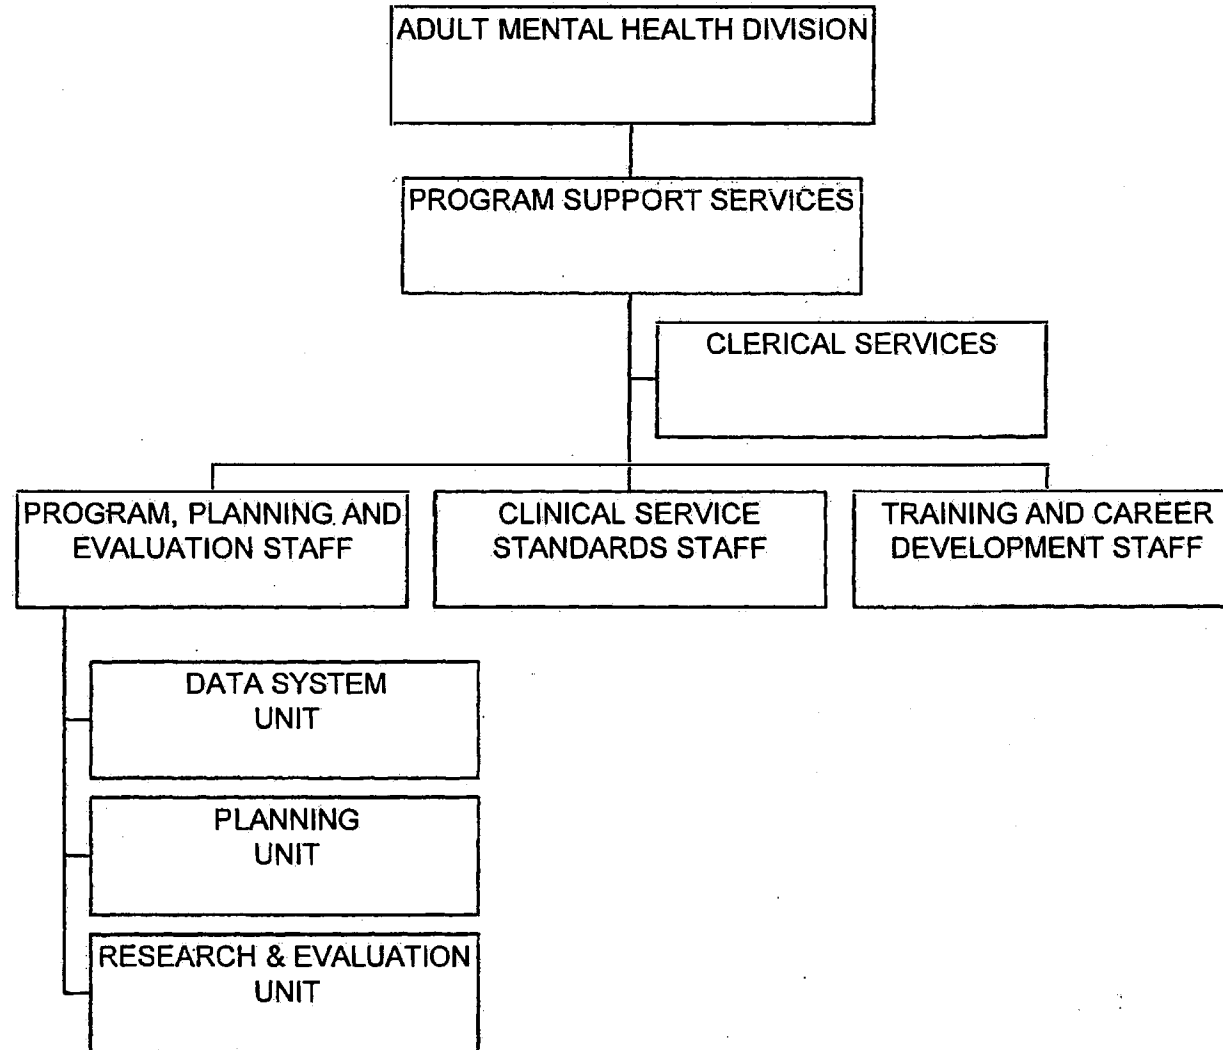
ADULT MENTAL HEALTH DIVISION

PROGRAM SUPPORT SERVICES

CLERICAL SERVICES

PROGRAM, PLANNING AND EVALUATION STAFF

CLINICAL SERVICE STANDARDS STAFF

TRAINING AND CAREER DEVELOPMENT STAFF

DATA SYSTEM UNIT

PLANNING UNIT

RESEARCH & EVALUATION UNIT